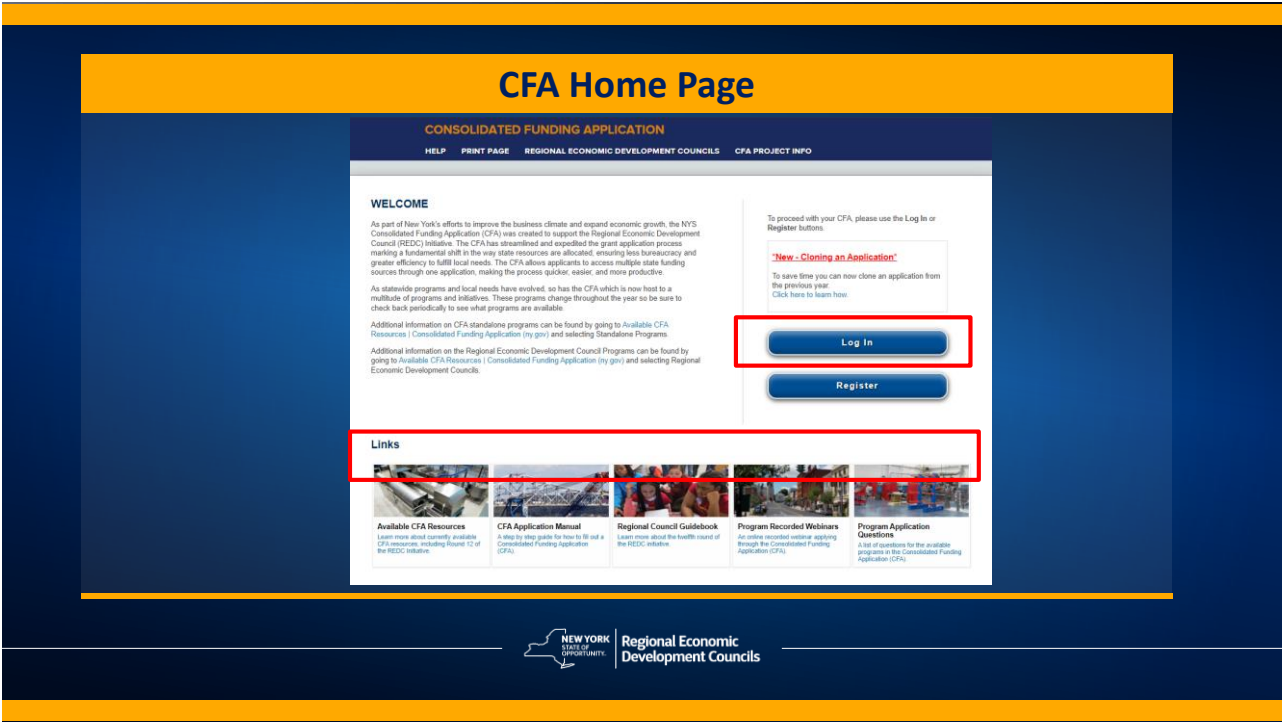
CFA Home Page

CONSOLIDATED FUNDING APPLICATION

HELP PRINT PAGE REGIONAL ECONOMIC DEVELOPMENT COUNCILS CFA PROJECT INFO

WELCOME

As part of New York's efforts to improve the business climate and expand economic growth, the NYS Consolidated Funding Application (CFA) was created to support the Regional Economic Development Council (REDC) Initiative. The CFA has streamlined and expedited the grant application process marking a fundamental shift in the way state resources are allocated, ensuring less bureaucracy and greater efficiency to fulfill local needs. The CFA allows applicants to access multiple state funding sources through one application, making the process quicker, easier, and more productive.

As statewide programs and local needs have evolved, so has the CFA which is now host to a multitude of programs and initiatives. These programs change throughout the year so be sure to check back periodically to see what programs are available.

Additional information on CFA standalone programs can be found by going to Available CFA Resources | Consolidated Funding Application (ny.gov) and selecting Standalone Programs.

Additional information on the Regional Economic Development Council Programs can be found by going to Available CFA Resources | Consolidated Funding Application (ny.gov) and selecting Regional Economic Development Councils.

To proceed with your CFA, please use the Log In or Register buttons.

"New - Cloning an Application"

To save time you can now clone an application from the previous year.
Click here to learn how.

Log In

Register

Links

Available CFA Resources
Learn more about currently available CFA resources, including Round 12 of the REDC Initiative.

CFA Application Manual
A step by step guide for how to fill out a Consolidated Funding Application (CFA).

Regional Council Guidebook
Learn more about the twelfth round of the REDC initiative.

Program Recorded Webinars
An online recorded webinar applying through the Consolidated Funding Application (CFA).

Program Application Questions
A list of questions for the available programs in the Consolidated Funding Application (CFA).

NEW YORK STATE OF OPPORTUNITY. Regional Economic Development Councils